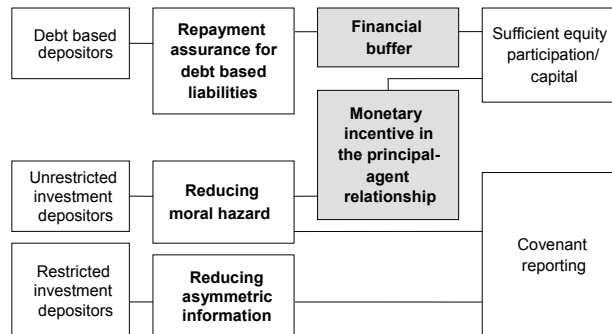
Debt based depositors

Repayment assurance for debt based liabilities

Financial buffer

Sufficient equity participation/ capital

Monetary incentive in the principal-agent relationship

Unrestricted investment depositors

Reducing moral hazard

Covenant reporting

Restricted investment depositors

Reducing asymmetric information